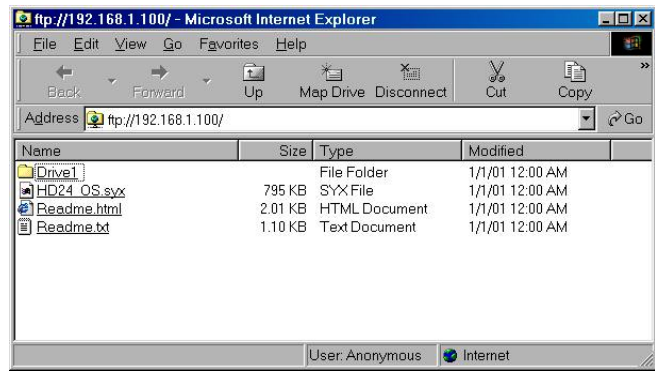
ftp://192.168.1.100/ - Microsoft Internet Explorer

File Edit View Go Favorites Help

Back Forward Up Map Drive Disconnect Cut Copy

Address ftp://192.168.1.100/ Go

| Name | Size | Type | Modified |
|---|---|---|---|
| Drive1 | | File Folder | 1/1/01 12:00 AM |
| HD24_OS.syx | 795 KB | SYX File | 1/1/01 12:00 AM |
| Readme.html | 2.01 KB | HTML Document | 1/1/01 12:00 AM |
| Readme.txt | 1.10 KB | Text Document | 1/1/01 12:00 AM |

User: Anonymous Internet